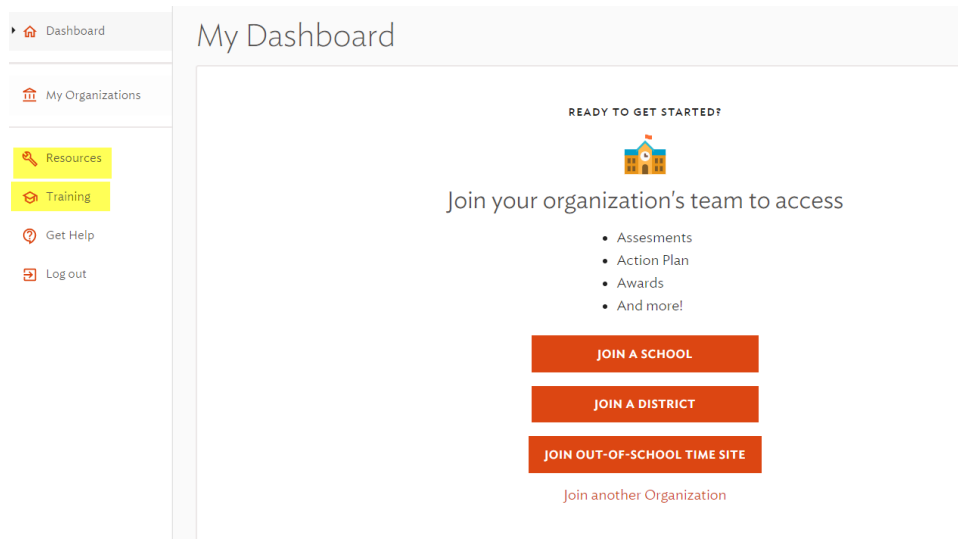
Dashboard

My Organizations

Resources

Training

Get Help

Log out

My Dashboard

READY TO GET STARTED?

Join your organization's team to access

- Assesments
- Action Plan
- Awards
- And more!

JOIN A SCHOOL

JOIN A DISTRICT

JOIN OUT-OF-SCHOOL TIME SITE

Join another Organization